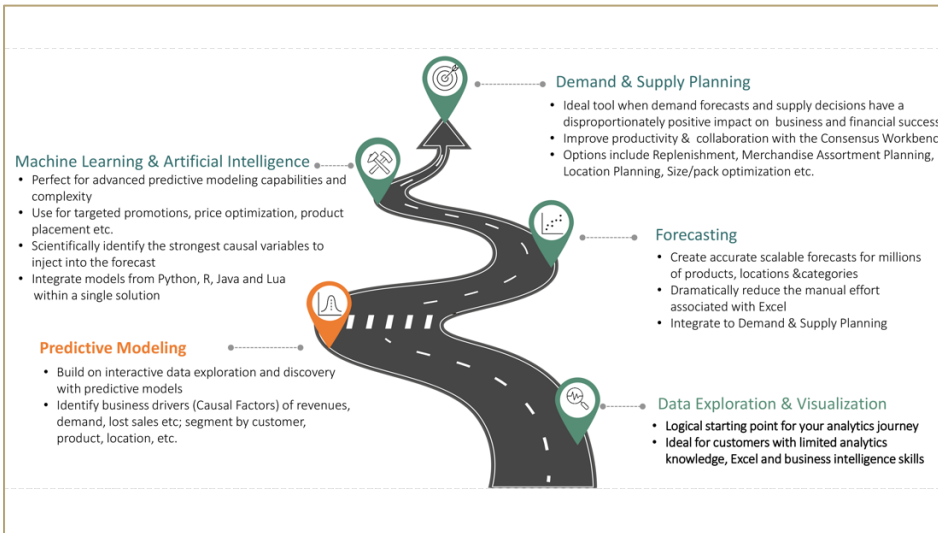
Demand & Supply Planning

- Ideal tool when demand forecasts and supply decisions have a disproportionately positive impact on business and financial success
- Improve productivity & collaboration with the Consensus Workbenc
- Options include Replenishment, Merchandise Assortment Planning, Location Planning, Size/pack optimization etc.

Machine Learning & Artificial Intelligence

- Perfect for advanced predictive modeling capabilities and complexity
- Use for targeted promotions, price optimization, product placement etc.
- Scientifically identify the strongest causal variables to inject into the forecast
- Integrate models from Python, R, Java and Lua within a single solution

Forecasting

- Create accurate scalable forecasts for millions of products, locations &categories
- Dramatically reduce the manual effort associated with Excel
- Integrate to Demand & Supply Planning

Predictive Modeling

- Build on interactive data exploration and discovery with predictive models
- Identify business drivers (Causal Factors) of revenues, demand, lost sales etc; segment by customer, product, location, etc.

Data Exploration & Visualization

- Logical starting point for your analytics journey
- Ideal for customers with limited analytics knowledge, Excel and business intelligence skills